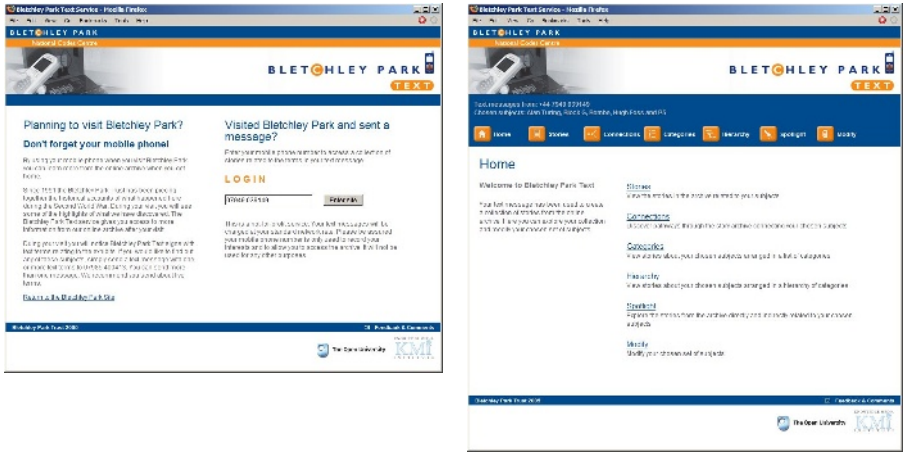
Bletchley Park Text Service - Mozilla Firefox

BLETCHLEY PARK

National Codes Centre

BLETCHLEY PARK

TEXT

Planning to visit Bletchley Park?

Don't forget your mobile phone!

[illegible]

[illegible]

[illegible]

Return to the Bletchley Park Site

Visited Bletchley Park and sent a message?

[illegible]

LOGIN

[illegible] Enter site

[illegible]

Bletchley Park Trust 2008

Feedback & Comments

The Open University

KMi

Bletchley Park Text Service - Mozilla Firefox

BLETCHLEY PARK

National Codes Centre

BLETCHLEY PARK

TEXT

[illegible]

Home

Stories

Connections

Categories

Hierarchy

Spotlight

Modify

Home

Welcome to Bletchley Park Text

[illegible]

Stories

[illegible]

Connections

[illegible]

Categories

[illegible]

Hierarchy

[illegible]

Spotlight

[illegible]

Modify

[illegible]

Bletchley Park Trust 2008

Feedback & Comments

The Open University

KMi